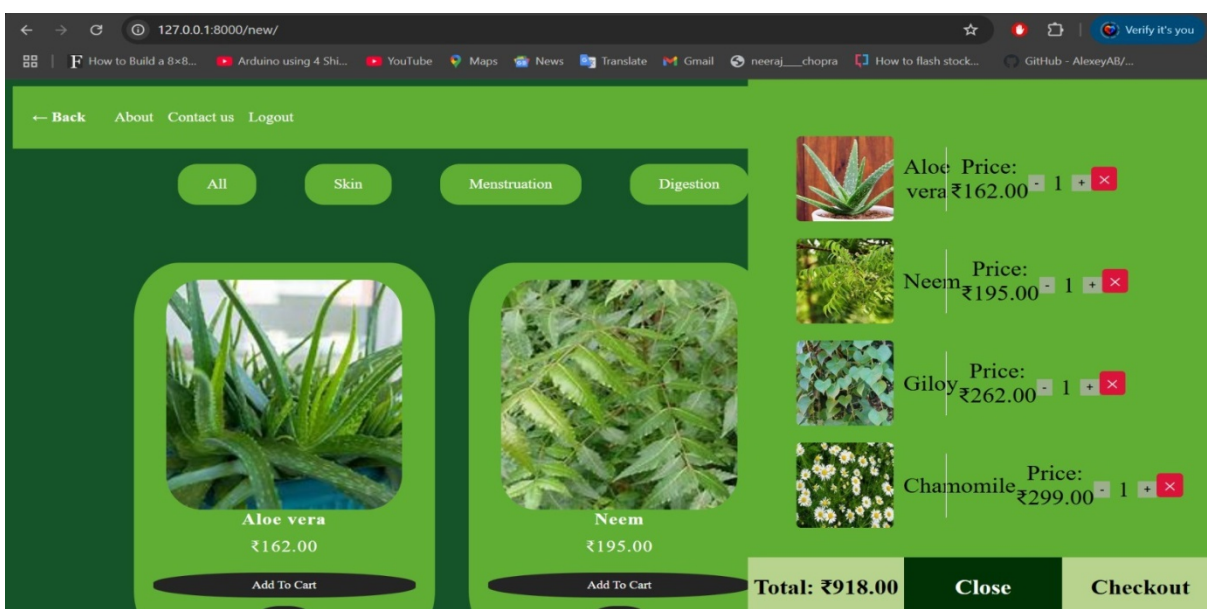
127.0.0.1:8000/new/

Verify it's you

How to Build a 8×8... Arduino using 4 Shi... YouTube Maps News Translate Gmail neeraj___chopra How to flash stock... GitHub - AlexeyAB/...

← Back About Contact us Logout

All Skin Menstruation Digestion

Aloe vera
₹162.00
Add To Cart

Neem
₹195.00
Add To Cart

Aloe vera Price: ₹162.00 - 1 + ×

Neem Price: ₹195.00 - 1 + ×

Giloy Price: ₹262.00 - 1 + ×

Chamomile Price: ₹299.00 - 1 + ×

Total: ₹918.00 Close Checkout